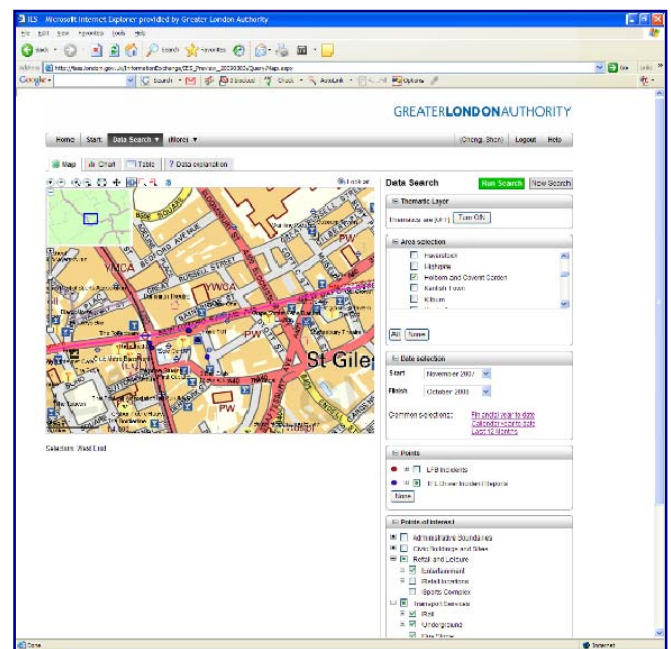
ILS - Microsoft Internet Explorer provided by Greater London Authority

File Edit View Favorites Tools Help

Back Search Favorites

Address http://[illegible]/InformationExchange/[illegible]/QueryMap.aspx Go Links

Google Search Check AutoLink Options

GREATERLONDONAUTHORITY

Home Start Data Search (More) (Cheng, Shen) Logout Help

Map Chart Table Data explanation

Data Search Run Search New Search

Thematic Layer

Thematics are (OFF) Turn ON

Area selection

Haverstock
Highgate
Holborn and Covent Garden
Kentish Town
Kilburn

All None

Date selection

Start November 2007
Finish October 2008

Common selections: Financial year to date
Calendar year to date
Last 12 Months

Points

LFB Incidents
TfL Driver Incident Reports
None

Points of interest

Administrative Boundaries
Civic Buildings and Sites
Retail and Leisure
Entertainment
Retail locations
Sports Complex
Transport Services
Rail
Underground

YMCA
YWCA
PW
St Giles

Selection: West End

Done Internet